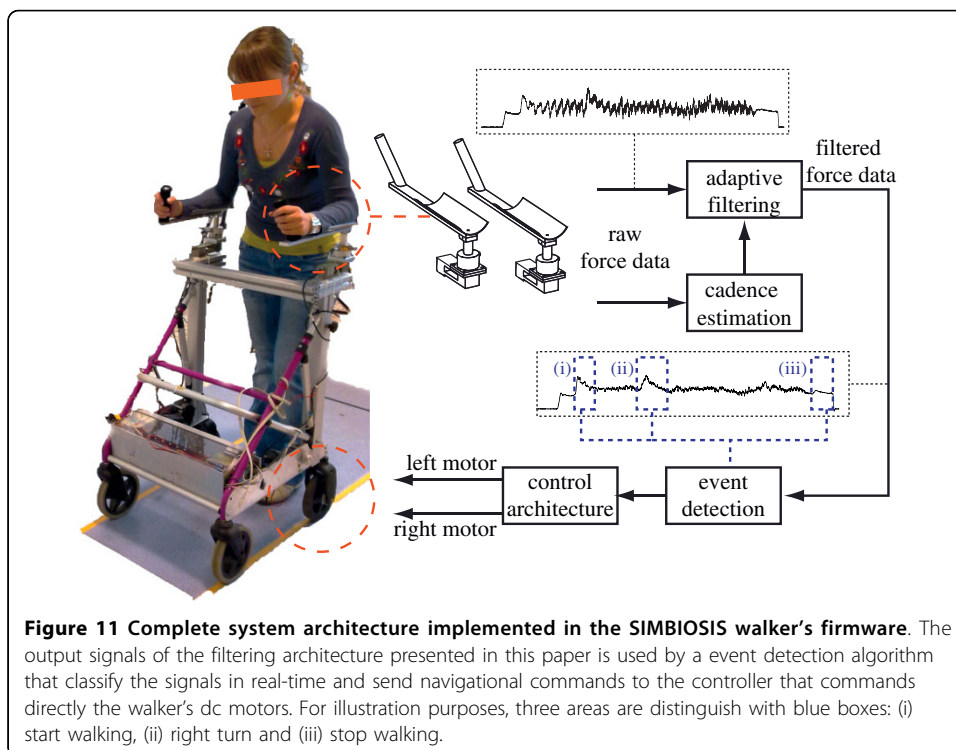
filtered force data

adaptive filtering

raw force data

cadence estimation

(i)

(ii)

(iii)

left motor

control architecture

event detection

right motor

**Figure 11 Complete system architecture implemented in the SIMBIOSIS walker's firmware**. The output signals of the filtering architecture presented in this paper is used by a event detection algorithm that classify the signals in real-time and send navigational commands to the controller that commands directly the walker's dc motors. For illustration purposes, three areas are distinguish with blue boxes: (i) start walking, (ii) right turn and (iii) stop walking.